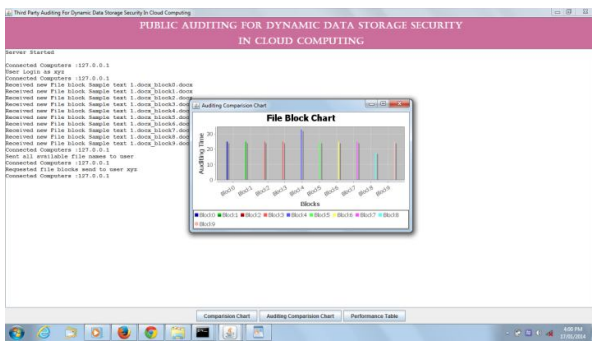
Third Party Auditing For Dynamic Data Storage Security In Cloud Computing

PUBLIC AUDITING FOR DYNAMIC DATA STORAGE SECURITY IN CLOUD COMPUTING

Server Started

Connected Computers :127.0.0.1
User Login as xyz
Connected Computers :127.0.0.1
Received new File block Sample text 1.docx_block0.docx
Received new File block Sample text 1.docx_block1.docx
Received new File block Sample text 1.docx_block2.docx
Received new File block Sample text 1.docx_block3.doc
Received new File block Sample text 1.docx_block4.doc
Received new File block Sample text 1.docx_block5.doc
Received new File block Sample text 1.docx_block6.doc
Received new File block Sample text 1.docx_block7.doc
Received new File block Sample text 1.docx_block8.doc
Received new File block Sample text 1.docx_block9.doc
Connected Computers :127.0.0.1
Sent all available file names to user
Connected Computers :127.0.0.1
Requested file blocks send to user xyz
Connected Computers :127.0.0.1

Auditing Comparision Chart

File Block Chart

Auditing Time

30
20
10
0

Block0 Block1 Block2 Block3 Block4 Block5 Block6 Block7 Block8 Block9

Blocks

Block0 Block1 Block2 Block3 Block4 Block5 Block6 Block7 Block8 Block9

Comparision Chart | Auditing Comparision Chart | Performance Table

4:00 PM
17/05/2014